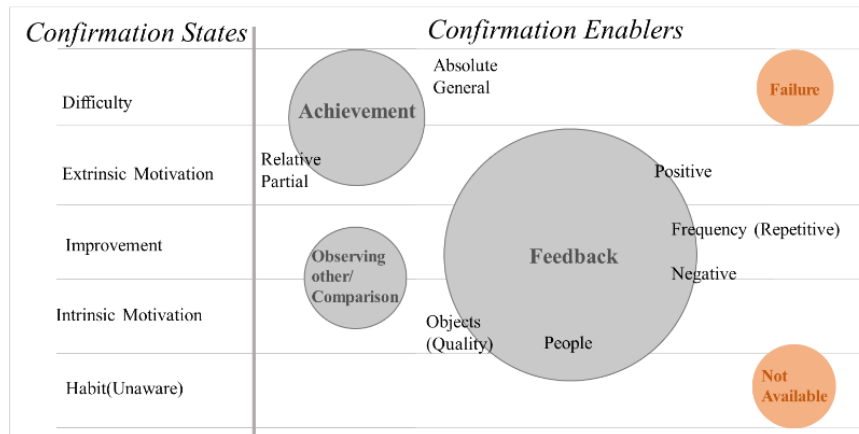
Confirmation States

Difficulty

Extrinsic Motivation

Improvement

Intrinsic Motivation

Habit(Unaware)

Confirmation Enablers

Absolute
General

Achievement

Failure

Relative
Partial

Positive

Frequency (Repetitive)

Feedback

Observing other/ Comparison

Negative

Objects (Quality)

People

Not Available